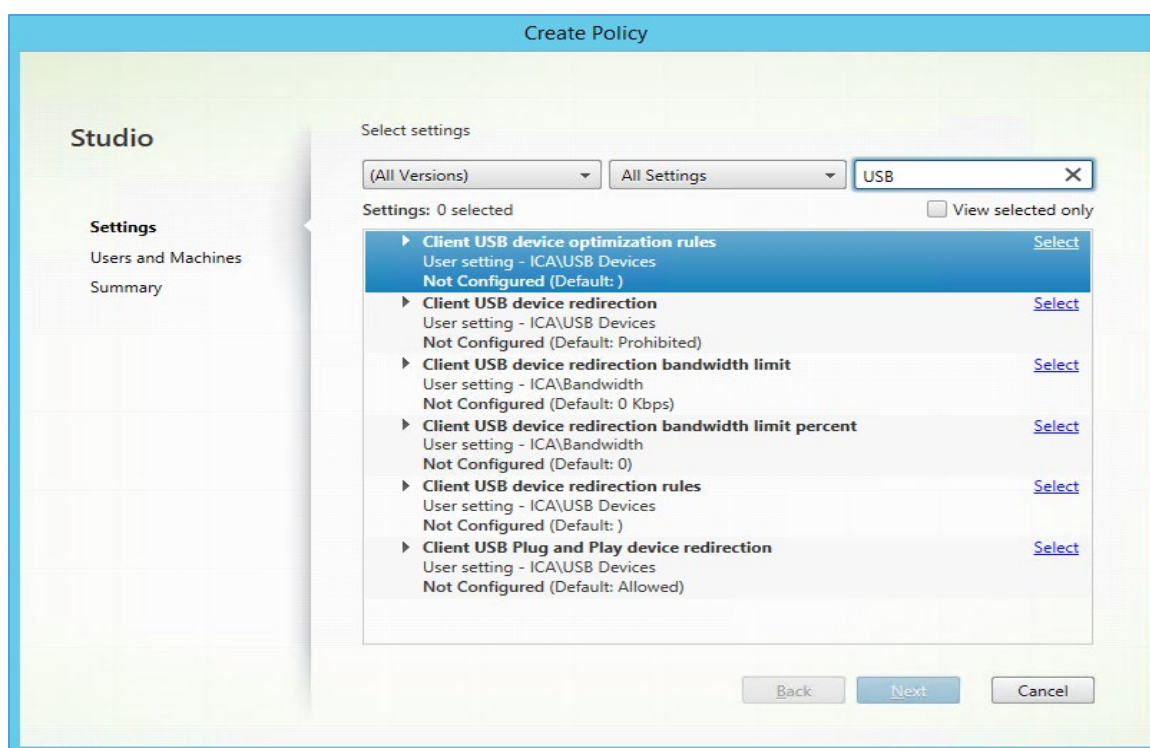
Create Policy

Studio

Settings
Users and Machines
Summary

Select settings

(All Versions)
All Settings
USB

Settings: 0 selected
View selected only

Client USB device optimization rules
User setting - ICA\USB Devices
Not Configured (Default: )
Select

Client USB device redirection
User setting - ICA\USB Devices
Not Configured (Default: Prohibited)
Select

Client USB device redirection bandwidth limit
User setting - ICA\Bandwidth
Not Configured (Default: 0 Kbps)
Select

Client USB device redirection bandwidth limit percent
User setting - ICA\Bandwidth
Not Configured (Default: 0)
Select

Client USB device redirection rules
User setting - ICA\USB Devices
Not Configured (Default: )
Select

Client USB Plug and Play device redirection
User setting - ICA\USB Devices
Not Configured (Default: Allowed)
Select

Back
Next
Cancel